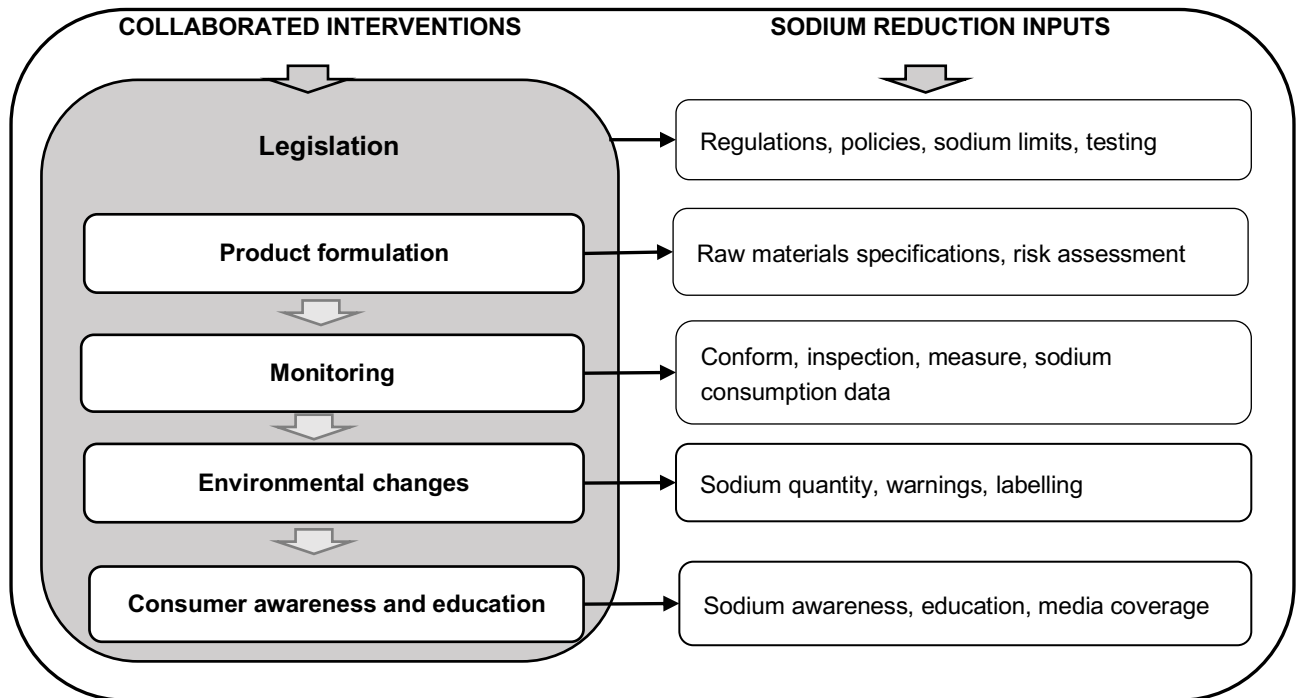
COLLABORATED INTERVENTIONS

SODIUM REDUCTION INPUTS

Legislation

Regulations, policies, sodium limits, testing

Product formulation

Raw materials specifications, risk assessment

Monitoring

Conform, inspection, measure, sodium consumption data

Environmental changes

Sodium quantity, warnings, labelling

Consumer awareness and education

Sodium awareness, education, media coverage